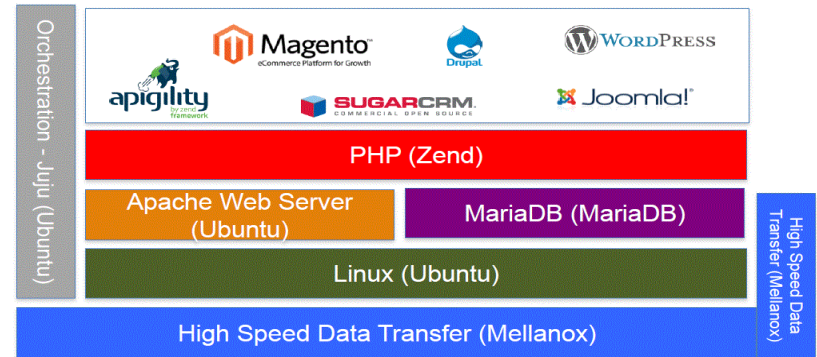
Orchestration - Juju (Ubuntu)

Magento™
eCommerce Platform for Growth

Drupal

WordPress

apigility
by zend framework

SUGARCRM.
COMMERCIAL OPEN SOURCE

Joomla!

PHP (Zend)

Apache Web Server (Ubuntu)

MariaDB (MariaDB)

Linux (Ubuntu)

High Speed Data Transfer (Mellanox)

High Speed Data Transfer (Mellanox)